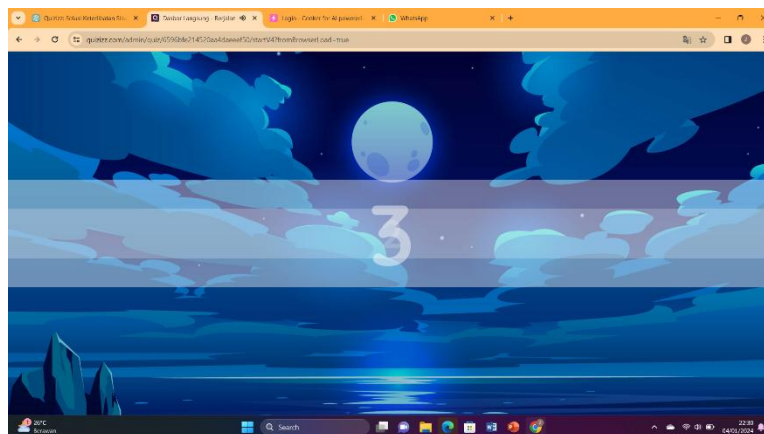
Quizizz: Situs Keterlibatan Sis ×
Quizizz (ongoing) · Bagikan ×
Login - Quizizz for AI powered ×
WhatsApp ×
+

quizizz.com/admin/quiz/6596bfe21452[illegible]/startV4?fromBrowserLoad=true

3

20°C
Berawan

Search

22:03
04/01/2024